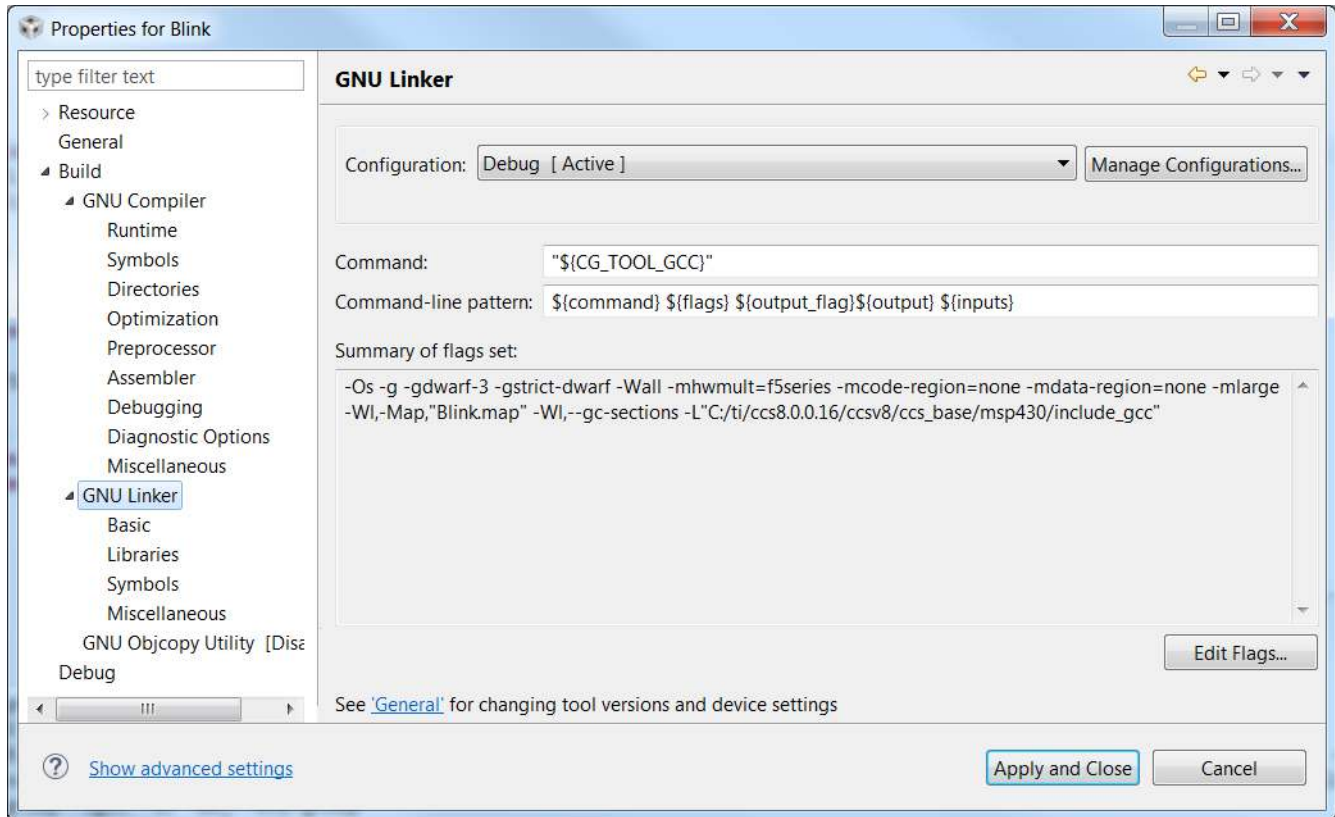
Properties for Blink

type filter text

Resource
General
Build
GNU Compiler
Runtime
Symbols
Directories
Optimization
Preprocessor
Assembler
Debugging
Diagnostic Options
Miscellaneous
GNU Linker
Basic
Libraries
Symbols
Miscellaneous
GNU Objcopy Utility [Disa
Debug

GNU Linker

Configuration: Debug [ Active ]

Manage Configurations...

Command: "${CG_TOOL_GCC}"

Command-line pattern: ${command} ${flags} ${output_flag}${output} ${inputs}

Summary of flags set:

-Os -g -gdwarf-3 -gstrict-dwarf -Wall -mhwmult=f5series -mcode-region=none -mdata-region=none -mlarge -Wl,-Map,"Blink.map" -Wl,--gc-sections -L"C:/ti/ccs8.0.0.16/ccsv8/ccs_base/msp430/include_gcc"

Edit Flags...

See 'General' for changing tool versions and device settings

Show advanced settings

Apply and Close

Cancel